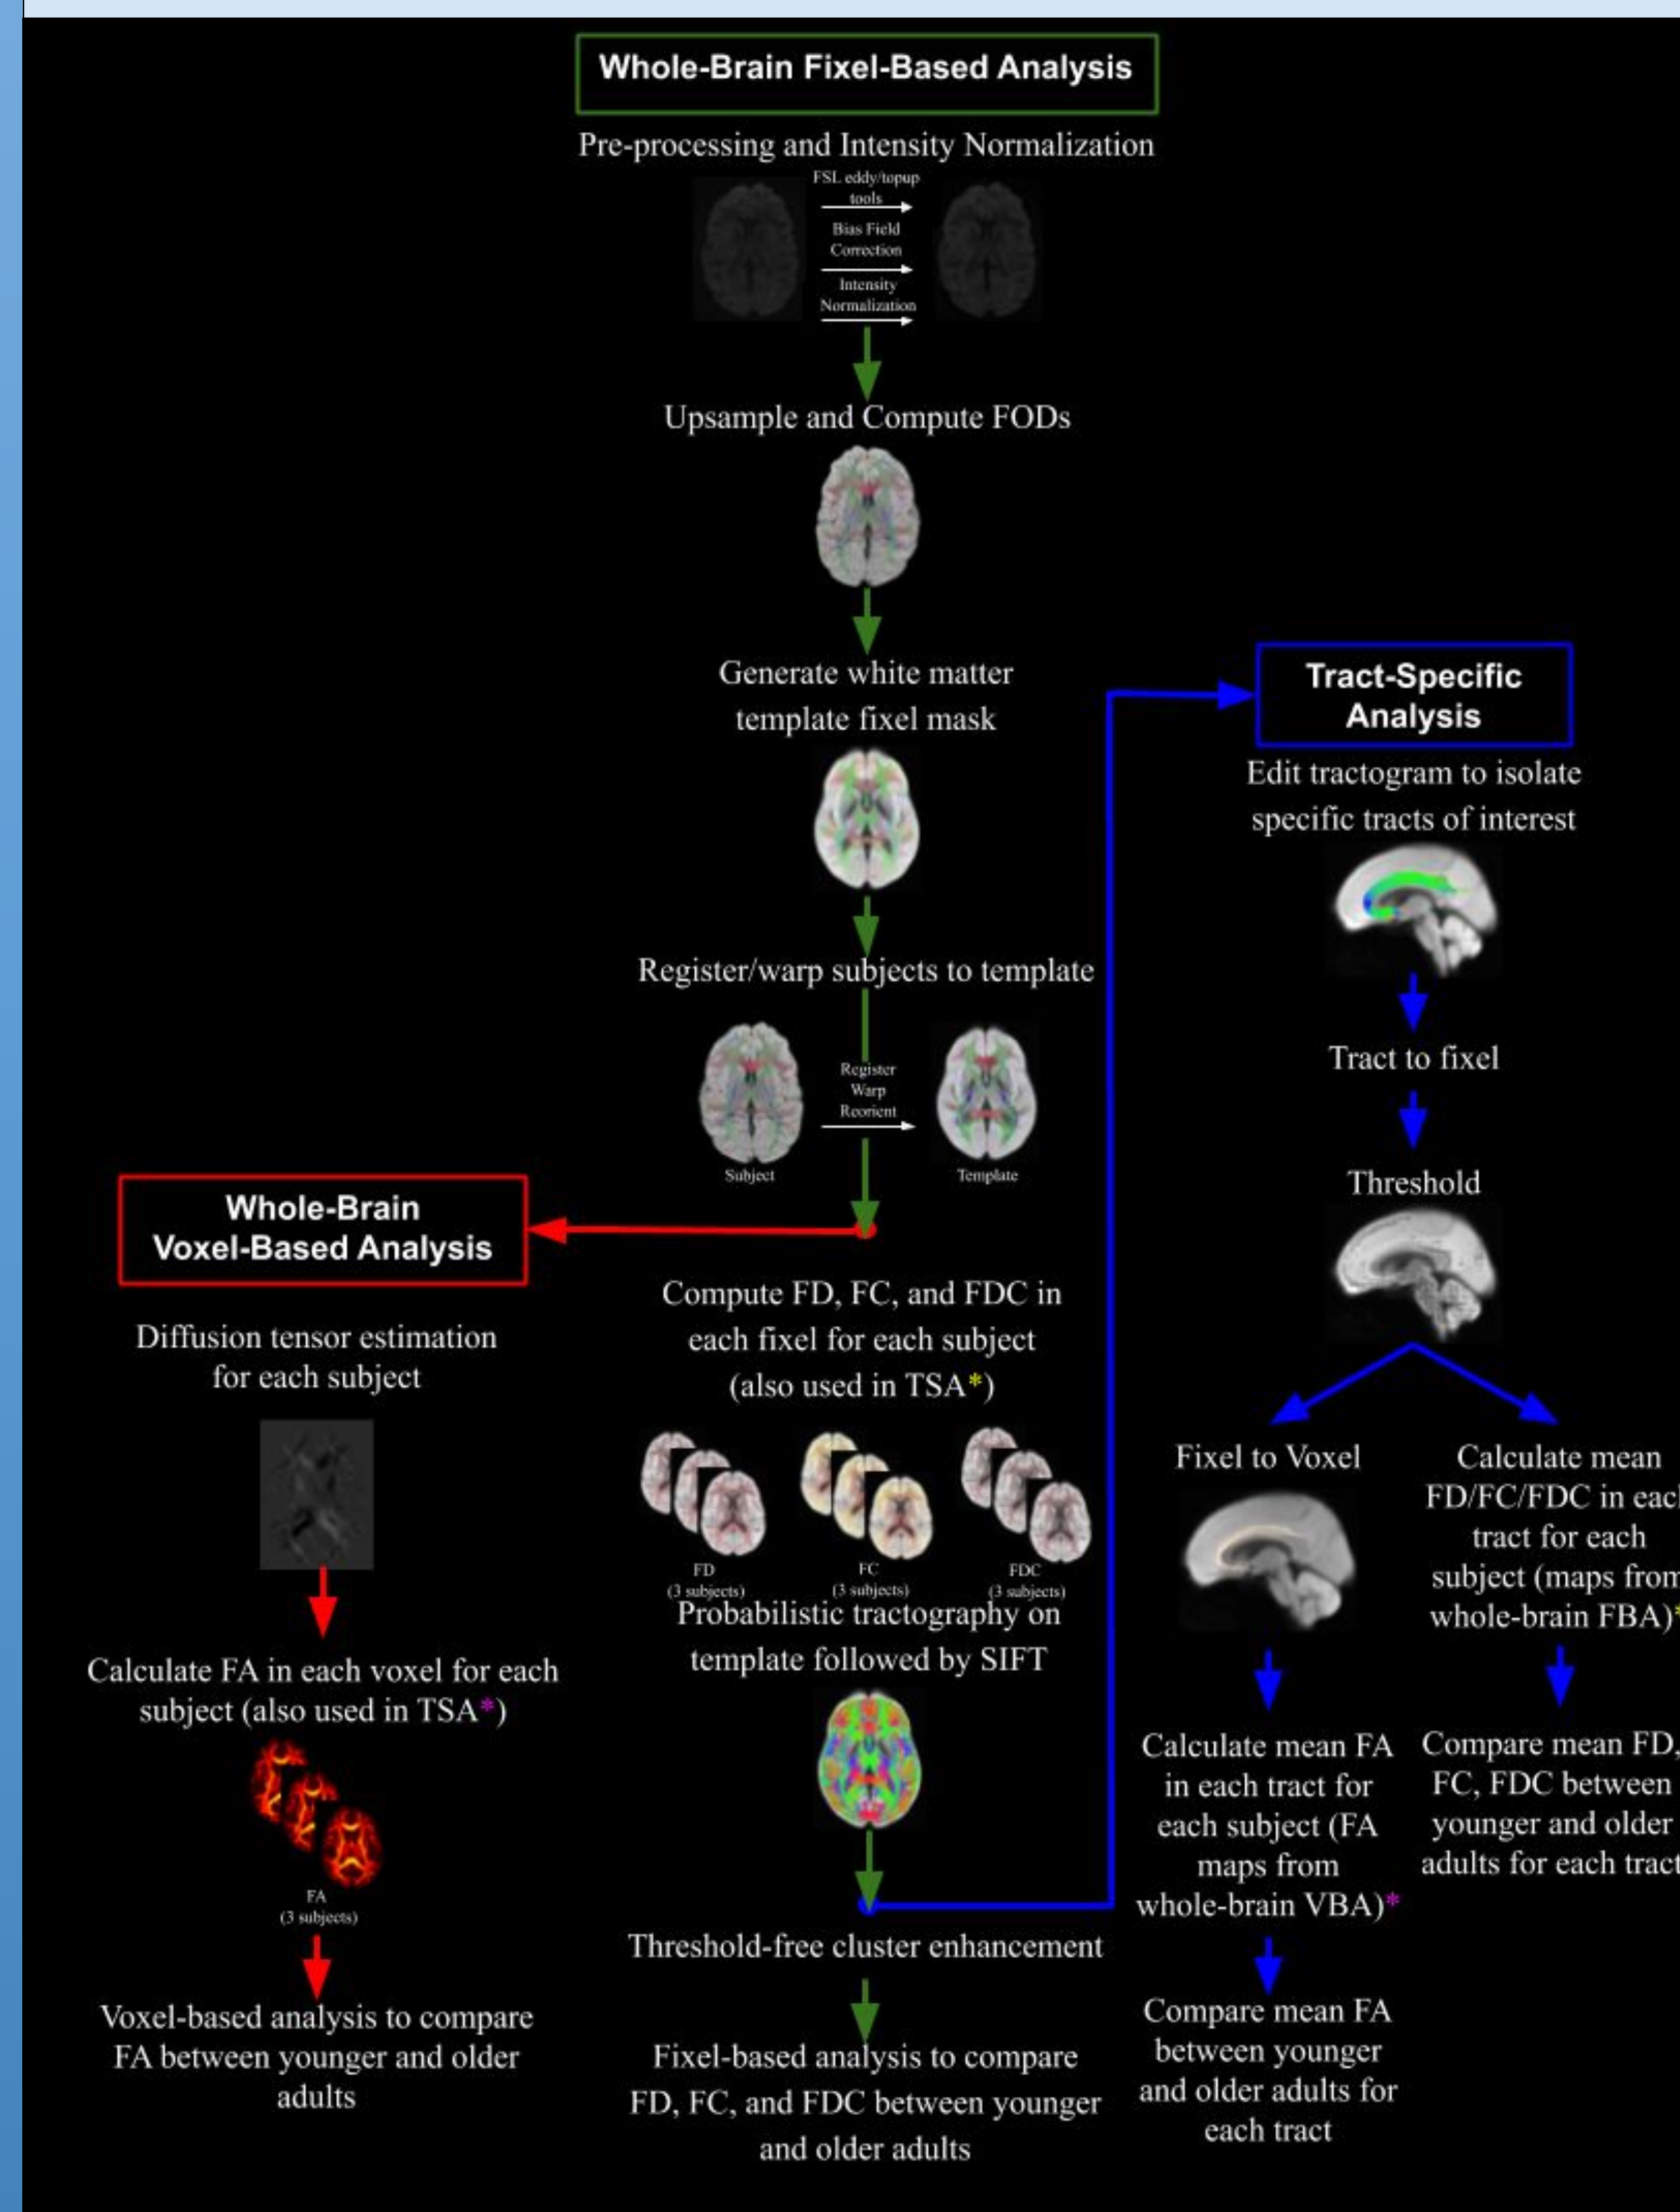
Whole-Brain Fixel-Based Analysis

Pre-processing and Intensity Normalization

FSL eddy/topup tools

Bias Field Correction

Intensity Normalization

Upsample and Compute FODs

Generate white matter template fixel mask

Register/warp subjects to template

Register Warp Reorient

Subject

Template

Whole-Brain Voxel-Based Analysis

Diffusion tensor estimation for each subject

Calculate FA in each voxel for each subject (also used in TSA*)

FA (3 subjects)

Voxel-based analysis to compare FA between younger and older adults

Compute FD, FC, and FDC in each fixel for each subject (also used in TSA*)

FD (3 subjects)

FC (3 subjects)

FDC (3 subjects)

Probabilistic tractography on template followed by SIFT

Threshold-free cluster enhancement

Fixel-based analysis to compare FD, FC, and FDC between younger and older adults

Tract-Specific Analysis

Edit tractogram to isolate specific tracts of interest

Tract to fixel

Threshold

Fixel to Voxel

Calculate mean FA in each tract for each subject (FA maps from whole-brain VBA)*

Compare mean FA between younger and older adults for each tract

Calculate mean FD/FC/FDC in eac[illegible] tract for each subject (maps fro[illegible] whole-brain FBA)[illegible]

Compare mean FD, FC, FDC between younger and older adults for each trac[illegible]